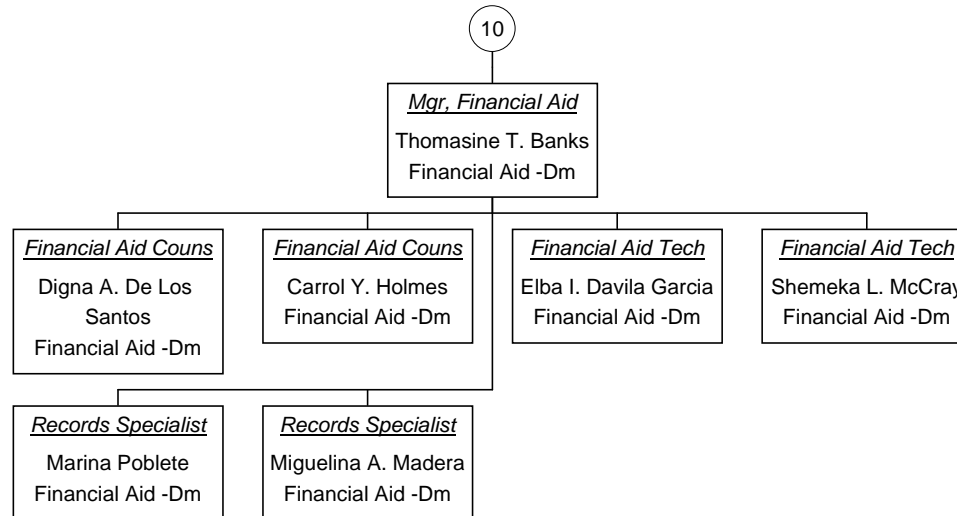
10

Mgr, Financial Aid
Thomasine T. Banks
Financial Aid -Dm

Financial Aid Couns
Digna A. De Los Santos
Financial Aid -Dm

Financial Aid Couns
Carrol Y. Holmes
Financial Aid -Dm

Financial Aid Tech
Elba I. Davila Garcia
Financial Aid -Dm

Financial Aid Tech
Shemeka L. McCray
Financial Aid -Dm

Records Specialist
Marina Poblete
Financial Aid -Dm

Records Specialist
Miguelina A. Madera
Financial Aid -Dm